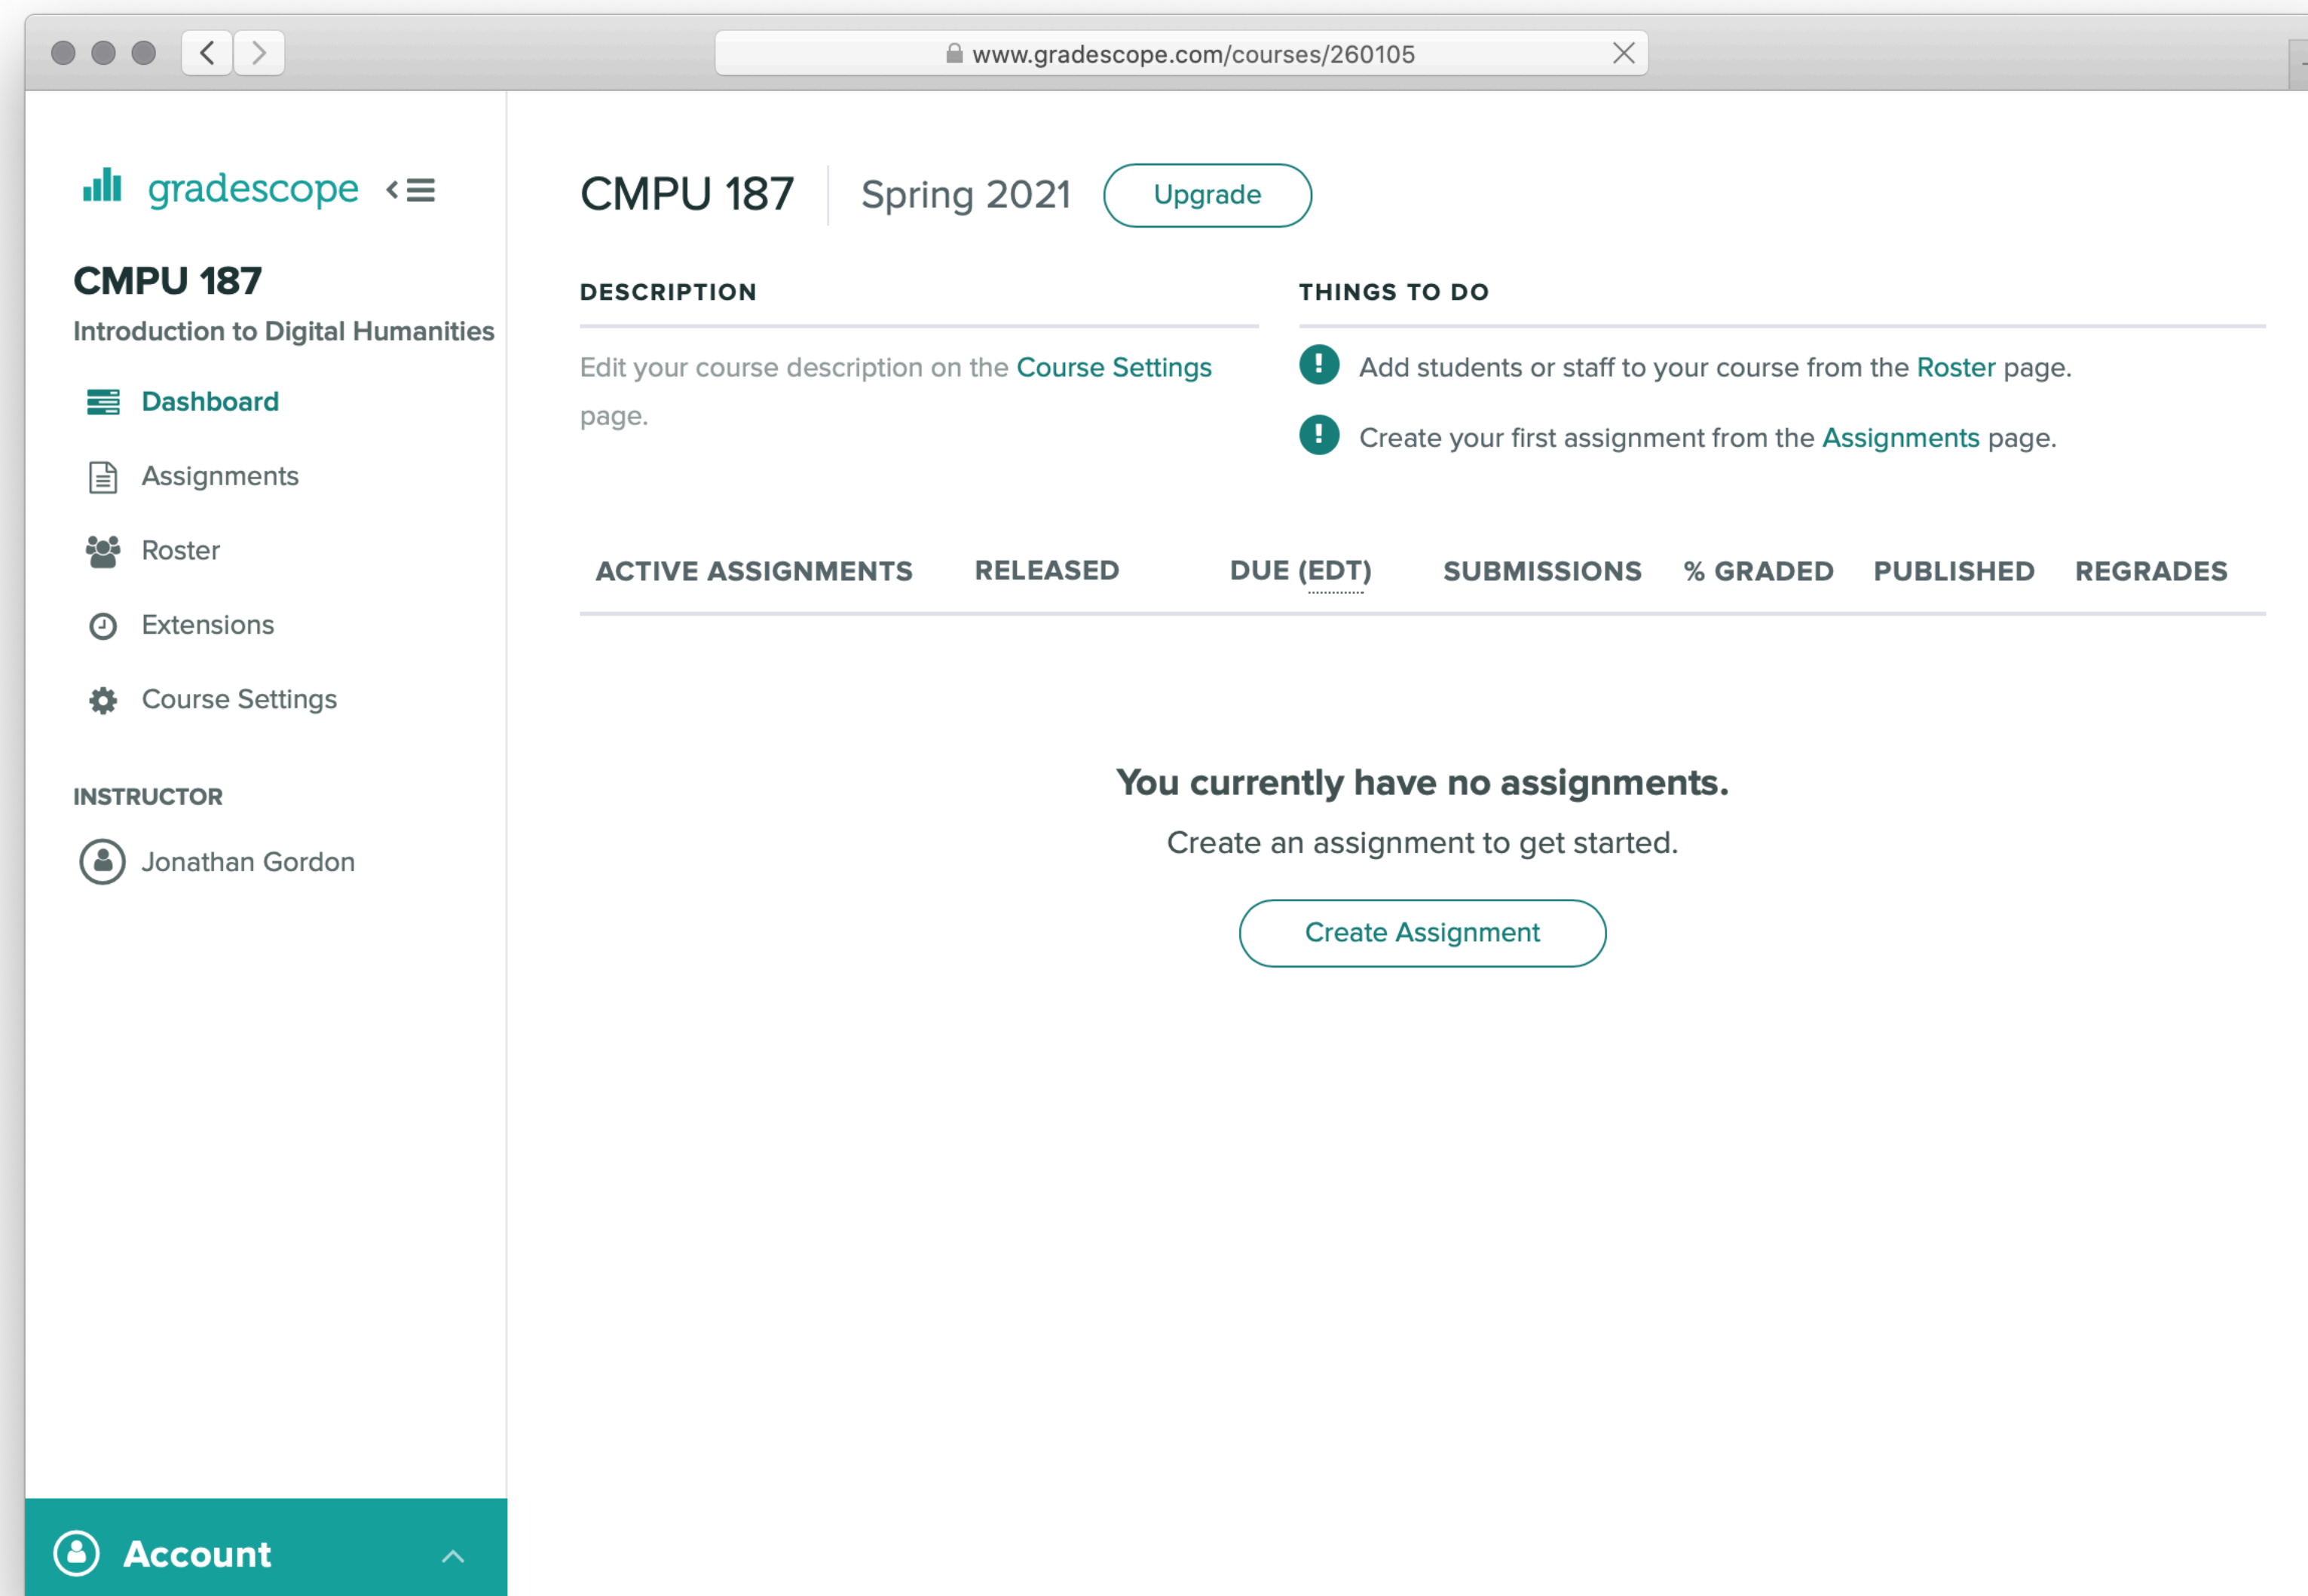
www.gradescope.com/courses/260105

gradescope

CMPU 187
Introduction to Digital Humanities

Dashboard
Assignments
Roster
Extensions
Course Settings

INSTRUCTOR
Jonathan Gordon

Account

CMPU 187 | Spring 2021 Upgrade

DESCRIPTION
Edit your course description on the Course Settings page.

THINGS TO DO
Add students or staff to your course from the Roster page.
Create your first assignment from the Assignments page.

| ACTIVE ASSIGNMENTS | RELEASED | DUE (EDT) | SUBMISSIONS | % GRADED | PUBLISHED | REGRADES |
|---|---|---|---|---|---|---|

You currently have no assignments.
Create an assignment to get started.

Create Assignment